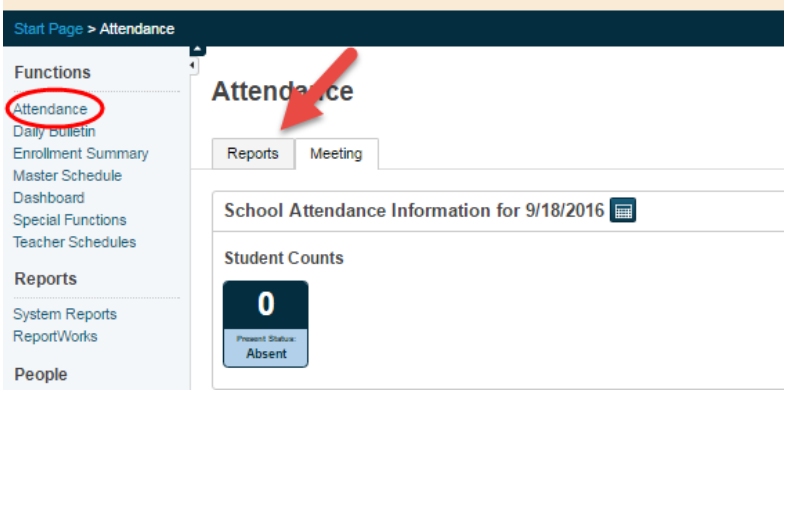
Start Page > Attendance

Functions

Attendance
Daily Bulletin
Enrollment Summary
Master Schedule
Dashboard
Special Functions
Teacher Schedules

Reports

System Reports
ReportWorks

People

Attendance

Reports | Meeting

School Attendance Information for 9/18/2016

Student Counts

0
Present Status:
Absent